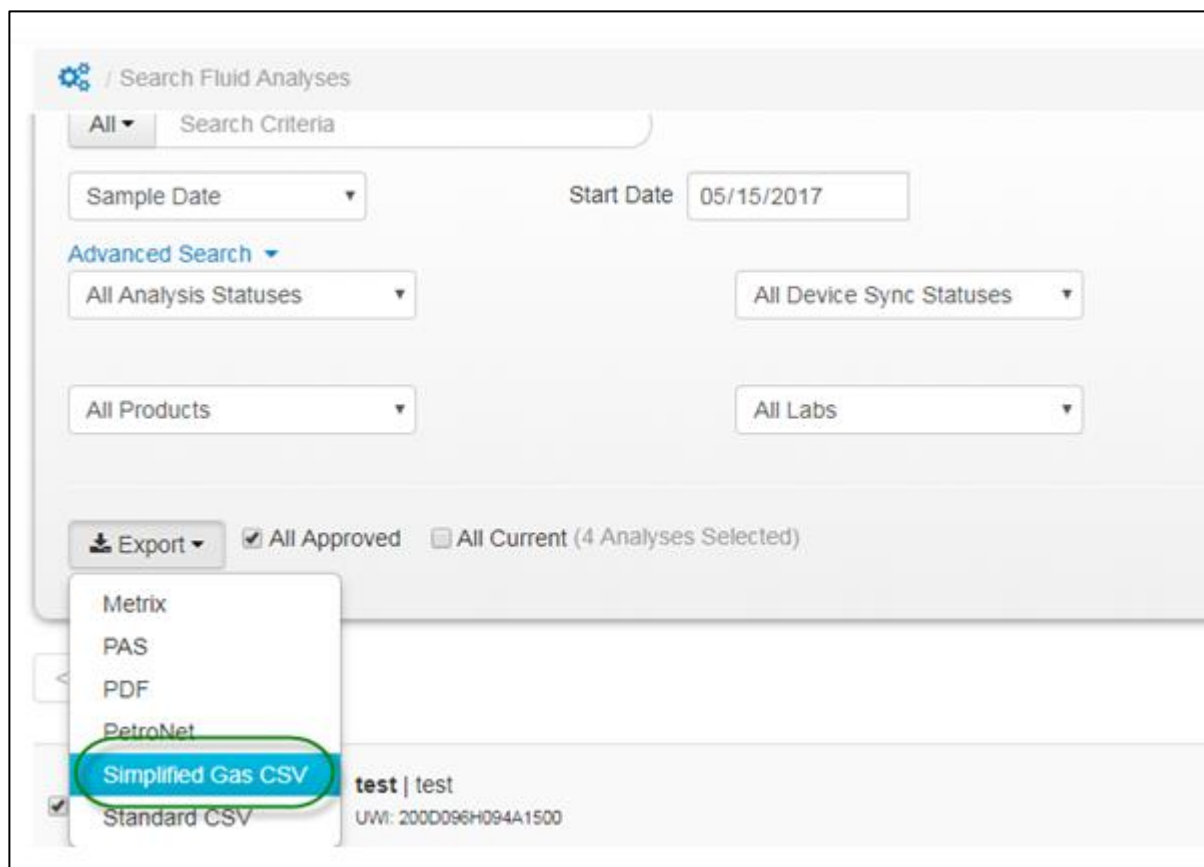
/ Search Fluid Analyses

All ▾ Search Criteria

Sample Date ▾

Start Date 05/15/2017

Advanced Search ▾

All Analysis Statuses ▾

All Device Sync Statuses ▾

All Products ▾

All Labs ▾

Export ▾

All Approved

All Current (4 Analyses Selected)

Metrix

PAS

PDF

PetroNet

Simplified Gas CSV

Standard CSV

test | test

UWI: 200D096H094A1500